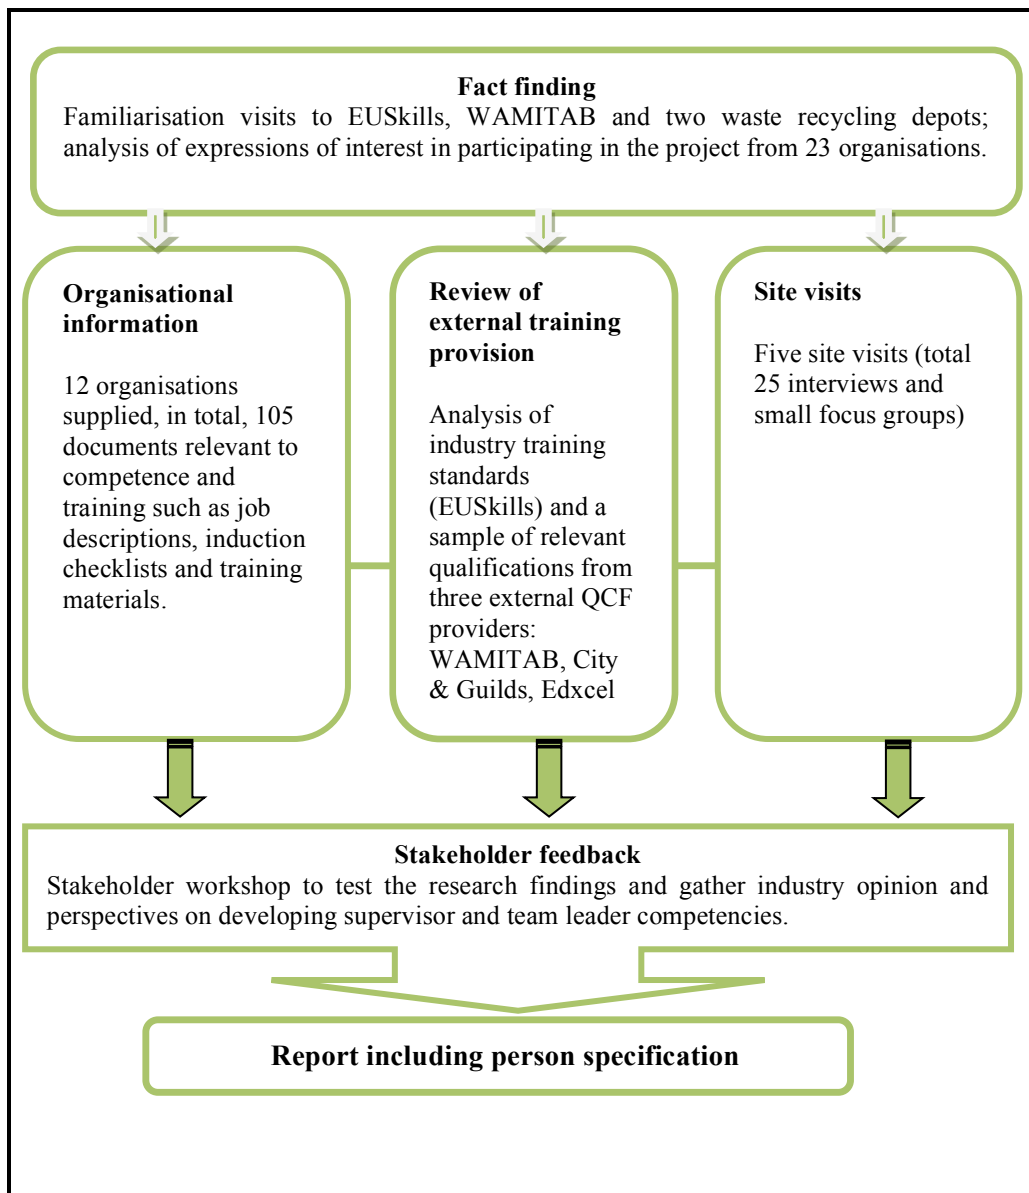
**Fact finding**
Familiarisation visits to EUSkills, WAMITAB and two waste recycling depots; analysis of expressions of interest in participating in the project from 23 organisations.

**Organisational information**

12 organisations supplied, in total, 105 documents relevant to competence and training such as job descriptions, induction checklists and training materials.

**Review of external training provision**

Analysis of industry training standards (EUSkills) and a sample of relevant qualifications from three external QCF providers: WAMITAB, City & Guilds, Edxcel

**Site visits**

Five site visits (total 25 interviews and small focus groups)

**Stakeholder feedback**
Stakeholder workshop to test the research findings and gather industry opinion and perspectives on developing supervisor and team leader competencies.

**Report including person specification**